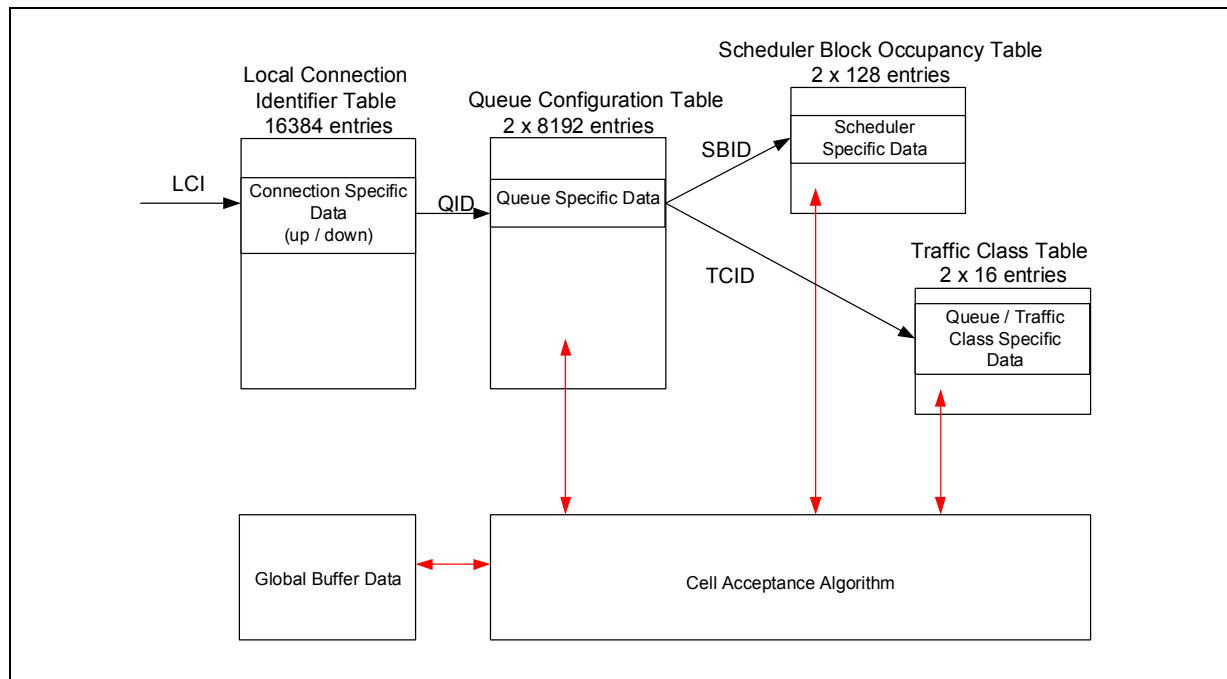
Scheduler Block Occupancy Table
2 x 128 entries

Local Connection
Identifier Table
16384 entries

Queue Configuration Table
2 x 8192 entries

SBID

Scheduler
Specific Data

LCI

Connection Specific
Data
(up / down)

QID

Queue Specific Data

TCID

Traffic Class Table
2 x 16 entries

Queue / Traffic
Class Specific
Data

Global Buffer Data

Cell Acceptance Algorithm